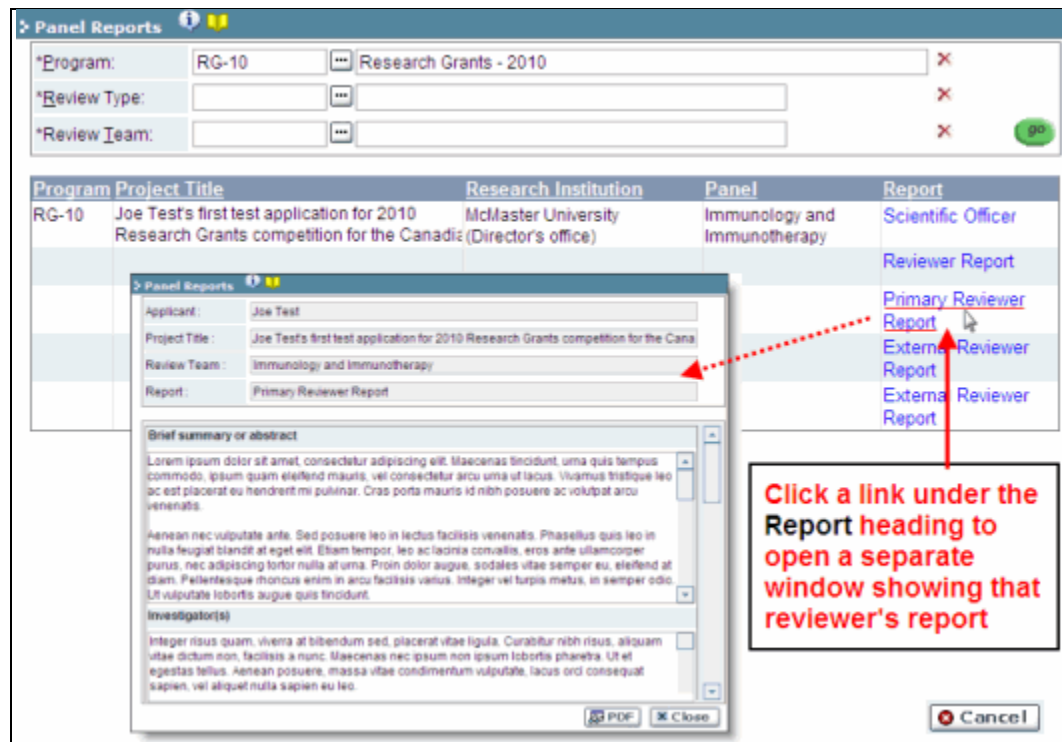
Panel Reports

*Program: RG-10 Research Grants - 2010
*Review Type:
*Review Team:
go

| Program | Project Title | Research Institution | Panel | Report |
|---|---|---|---|---|
| RG-10 | Joe Test's first test application for 2010 Research Grants competition for the Canadia | McMaster University (Director's office) | Immunology and Immunotherapy | Scientific Officer |
| | | | | Reviewer Report |
| | | | | Primary Reviewer Report |
| | | | | External Reviewer Report |
| | | | | External Reviewer Report |

Panel Reports

Applicant: Joe Test
Project Title: Joe Test's first test application for 2010 Research Grants competition for the Cana
Review Team: Immunology and Immunotherapy
Report: Primary Reviewer Report

Brief summary or abstract

Lorem ipsum dolor sit amet, consectetur adipiscing elit. Maecenas tincidunt, urna quis tempus commodo, ipsum quam eleifend mauris, vel consectetur arcu urna ut lacus. Vivamus tristique leo ac est placerat eu hendrerit mi pulvinar. Cras porta mauris id nibh posuere ac volutpat arcu venenatis.

Aenean nec vulputate ante. Sed posuere leo in lectus facilisis venenatis. Phasellus quis leo in nulla feugiat blandit at eget elit. Etiam tempor, leo ac lacinia convallis, eros ante ullamcorper purus, nec adipiscing tortor nulla at urna. Proin dolor augue, sodales vitae semper eu, eleifend at diam. Pellentesque rhoncus enim in arcu facilisis varius. Integer vel turpis metus, in semper odio. Ut vulputate lobortis augue quis tincidunt.

Investigator(s)

Integer risus quam, viverra at bibendum sed, placerat vitae ligula. Curabitur nibh risus, aliquam vitae dictum non, facilisis a nunc. Maecenas nec ipsum non ipsum lobortis pharetra. Ut et egestas tellus. Aenean posuere, massa vitae condimentum vulputate, lacus orci consequat sapien, vel aliquet nulla sapien eu leo.

PDF Close

Click a link under the Report heading to open a separate window showing that reviewer's report

Cancel